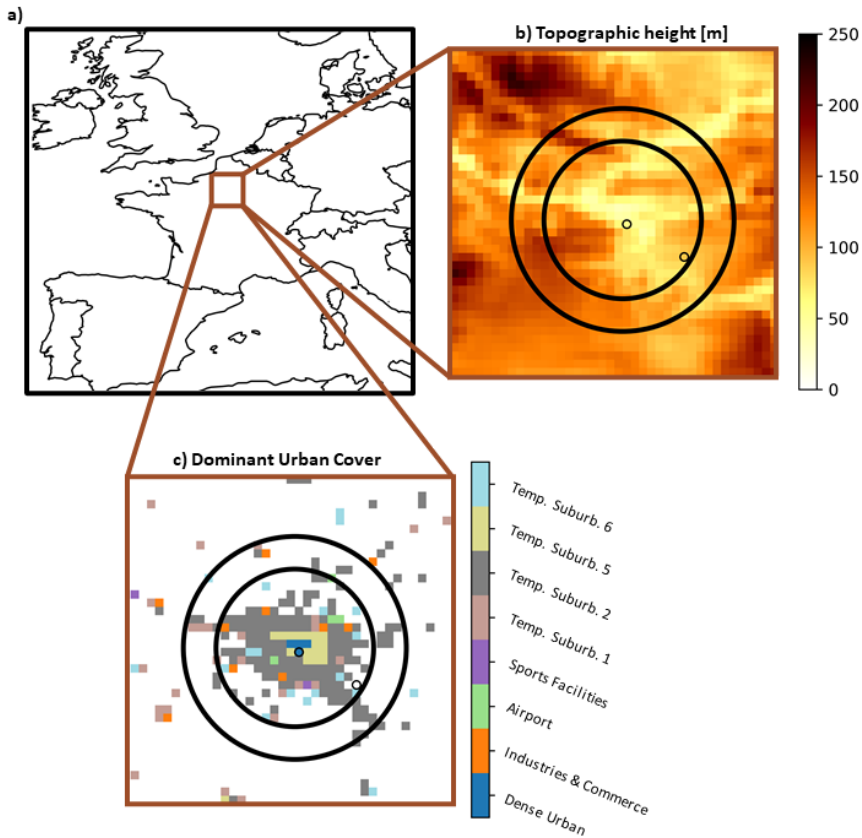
a)

b) Topographic height [m]

250
200
150
100
50
0

c) Dominant Urban Cover

Temp. Suburb. 6
Temp. Suburb. 5
Temp. Suburb. 2
Temp. Suburb. 1
Sports Facilities
Airport
Industries & Commerce
Dense Urban